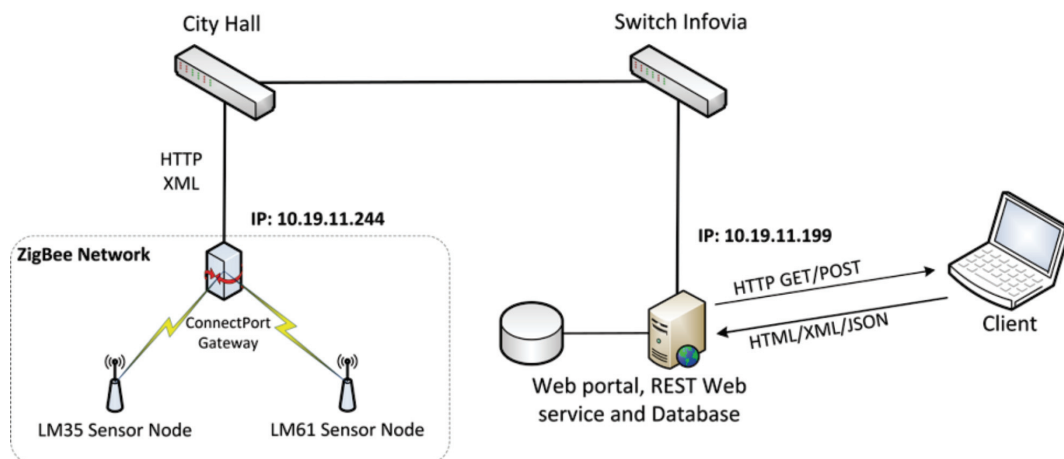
City Hall

Switch Infovia

HTTP
XML

IP: 10.19.11.244

ZigBee Network

ConnectPort Gateway

LM35 Sensor Node

LM61 Sensor Node

IP: 10.19.11.199

HTTP GET/POST

HTML/XML/JSON

Client

Web portal, REST Web service and Database